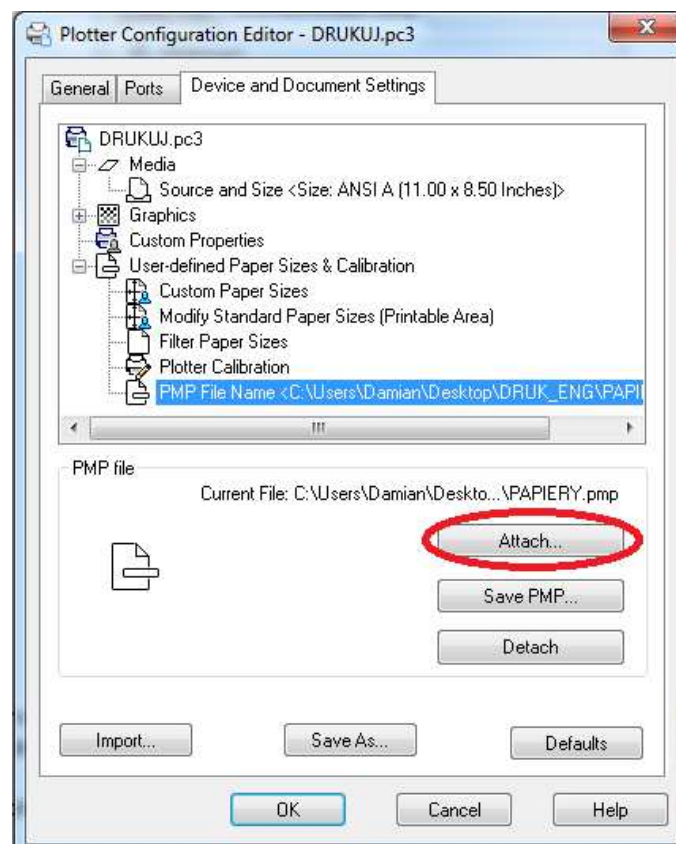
Plotter Configuration Editor - DRUKUJ.pc3

General | Ports | Device and Document Settings

DRUKUJ.pc3
Media
Source and Size <Size: ANSI A (11.00 x 8.50 Inches)>
Graphics
Custom Properties
User-defined Paper Sizes & Calibration
Custom Paper Sizes
Modify Standard Paper Sizes (Printable Area)
Filter Paper Sizes
Plotter Calibration
PMP File Name <C:\Users\Damian\Desktop\DRUK_ENG\PAPI

PMP file
Current File: C:\Users\Damian\Deskto...\PAPIERY.pmp

Attach...
Save PMP...
Detach

Import...
Save As...
Defaults

OK
Cancel
Help